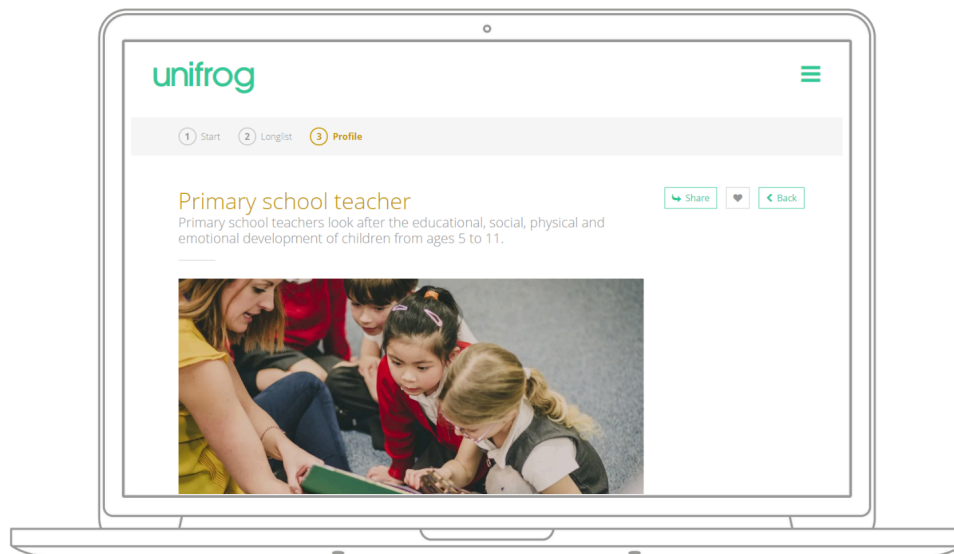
unifrog

1 Start 2 Longlist 3 Profile

Primary school teacher

Share Back

Primary school teachers look after the educational, social, physical and emotional development of children from ages 5 to 11.